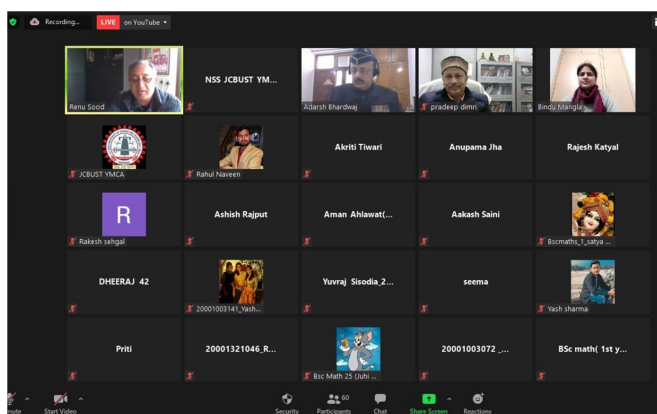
Recording...
LIVE on YouTube

Renu Sood
NSS JCBUST YM...
Adarsh Bhardwaj
pradeep dimri
Bindu Mangla

JCBUST YMCA
Rahul Naveen
Akriti Tiwari
Anupama Jha
Rajesh Katyal

R
Rakesh sehgal
Ashish Rajput
Aman Ahlawat(...
Aakash Saini
Bscmaths_1_satya ...

DHEERAJ 42
20001003141_Yash...
Yuvraj Sisodia_2...
seema
Yash sharma

Priti
20001321046_R...
Bsc Math 25 (Juhi ...
20001003072 _...
BSc math( 1st y...

mute
Start Video
Security
60
Participants
Chat
Share Screen
Reactions